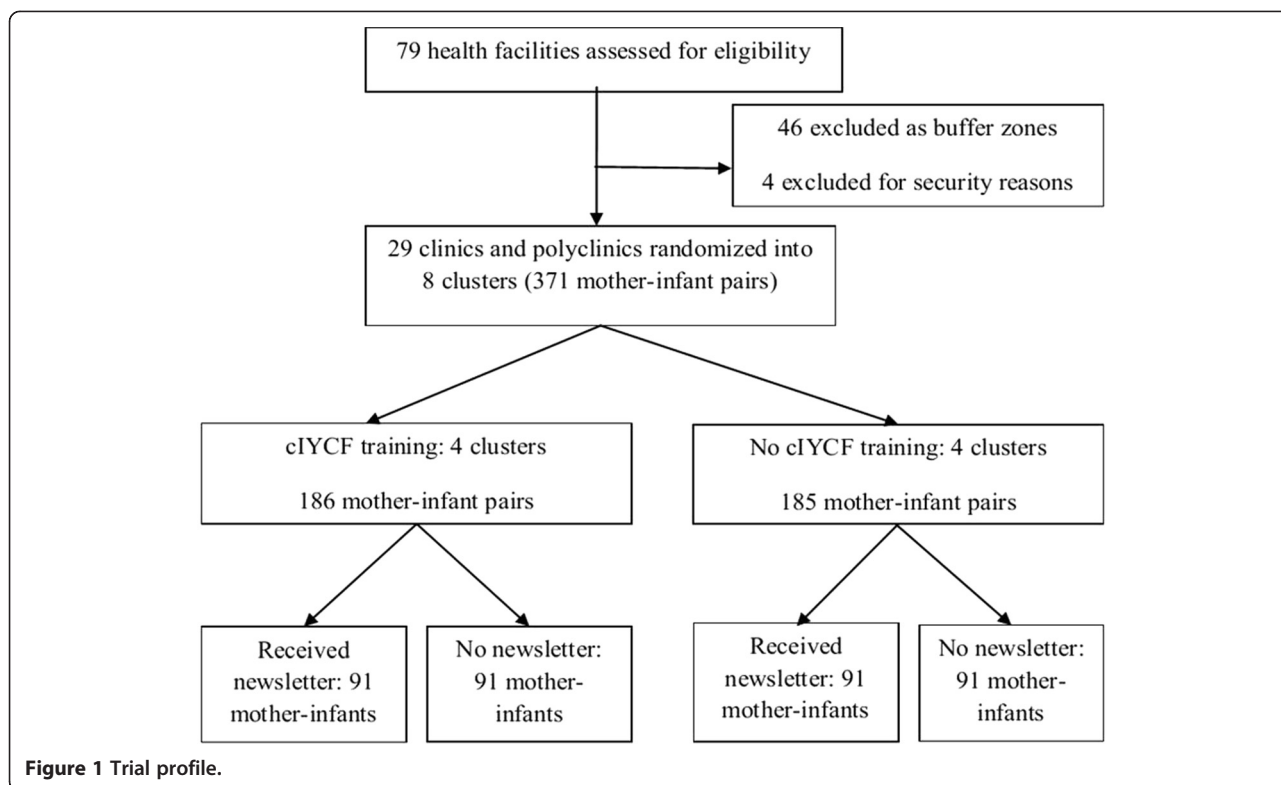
79 health facilities assessed for eligibility

46 excluded as buffer zones

4 excluded for security reasons

29 clinics and polyclinics randomized into 8 clusters (371 mother-infant pairs)

cIYCF training: 4 clusters

186 mother-infant pairs

No cIYCF training: 4 clusters

185 mother-infant pairs

Received newsletter: 91 mother-infants

No newsletter: 91 mother-infants

Received newsletter: 91 mother-infants

No newsletter: 91 mother-infants

**Figure 1 Trial profile.**